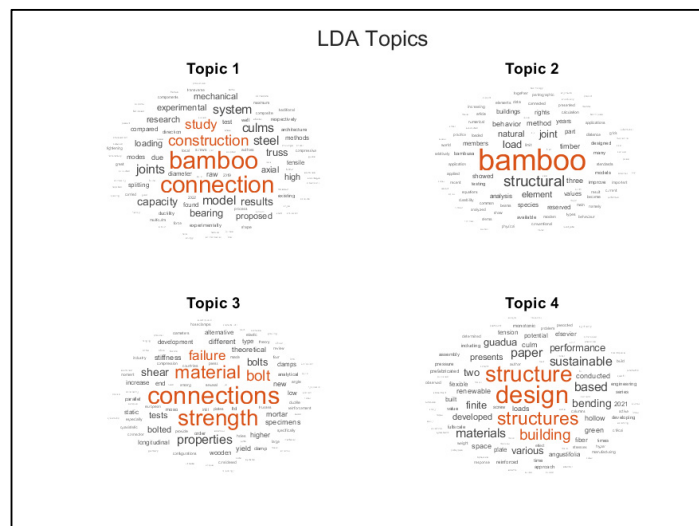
LDA Topics

Topic 1

mechanical
experimental
system
research
study
compared
construction
steel
loading
culms
truss
joints
bamboo
axial
high
connection
capacity
model
results
bearing
proposed
tensile
methods
raw
modes
due
splitting
diameter
found
ductility

Topic 2

behavior
rights
method
years
buildings
natural
joint
part
load
timber
members
bamboo
structural
three
models
showed
element
values
analysis
reserved
species
testing
evaluate

Topic 3

alternative
development
different
type
theoretical
stiffness
failure
bolts
shear
material
bolt
increase
new
tests
connections
low
static
strength
mortar
bolted
specimens
properties
higher
longitudinal
wooden
yield

Topic 4

tension
paper
performance
guadua
presents
culm
sustainable
two
structure
conducted
based
renewable
design
finite
bending
developed
structures
hollow
built
loads
green
materials
building
space
plate
various
fiber
angustifolia
reinforced
approach